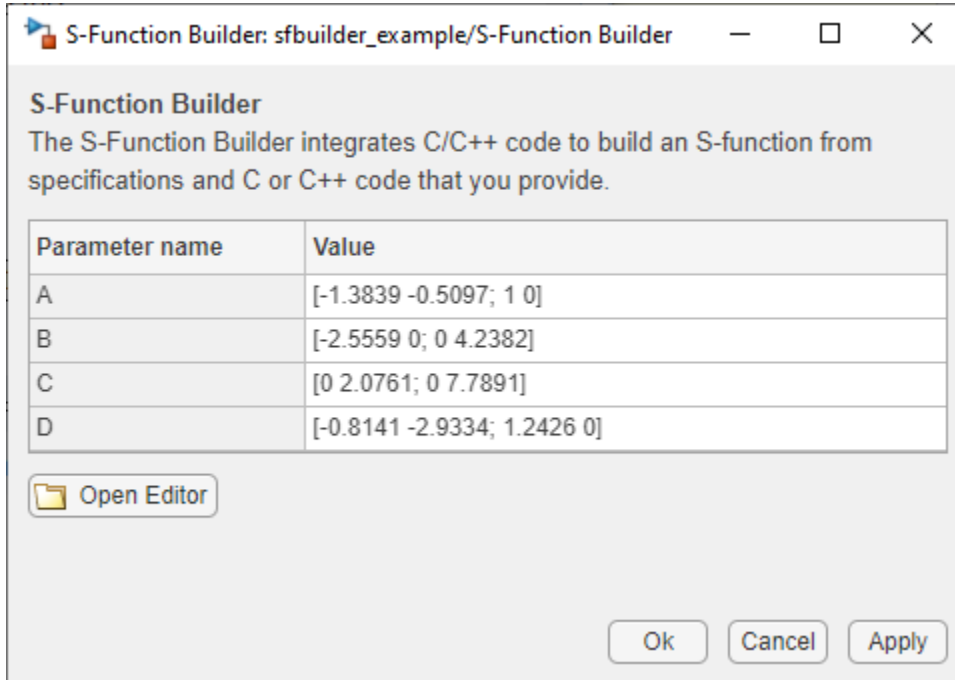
S-Function Builder: sfbuilder_example/S-Function Builder

S-Function Builder
The S-Function Builder integrates C/C++ code to build an S-function from specifications and C or C++ code that you provide.

| Parameter name | Value |
|---|---|
| A | [-1.3839 -0.5097; 1 0] |
| B | [-2.5559 0; 0 4.2382] |
| C | [0 2.0761; 0 7.7891] |
| D | [-0.8141 -2.9334; 1.2426 0] |

Open Editor

Ok Cancel Apply